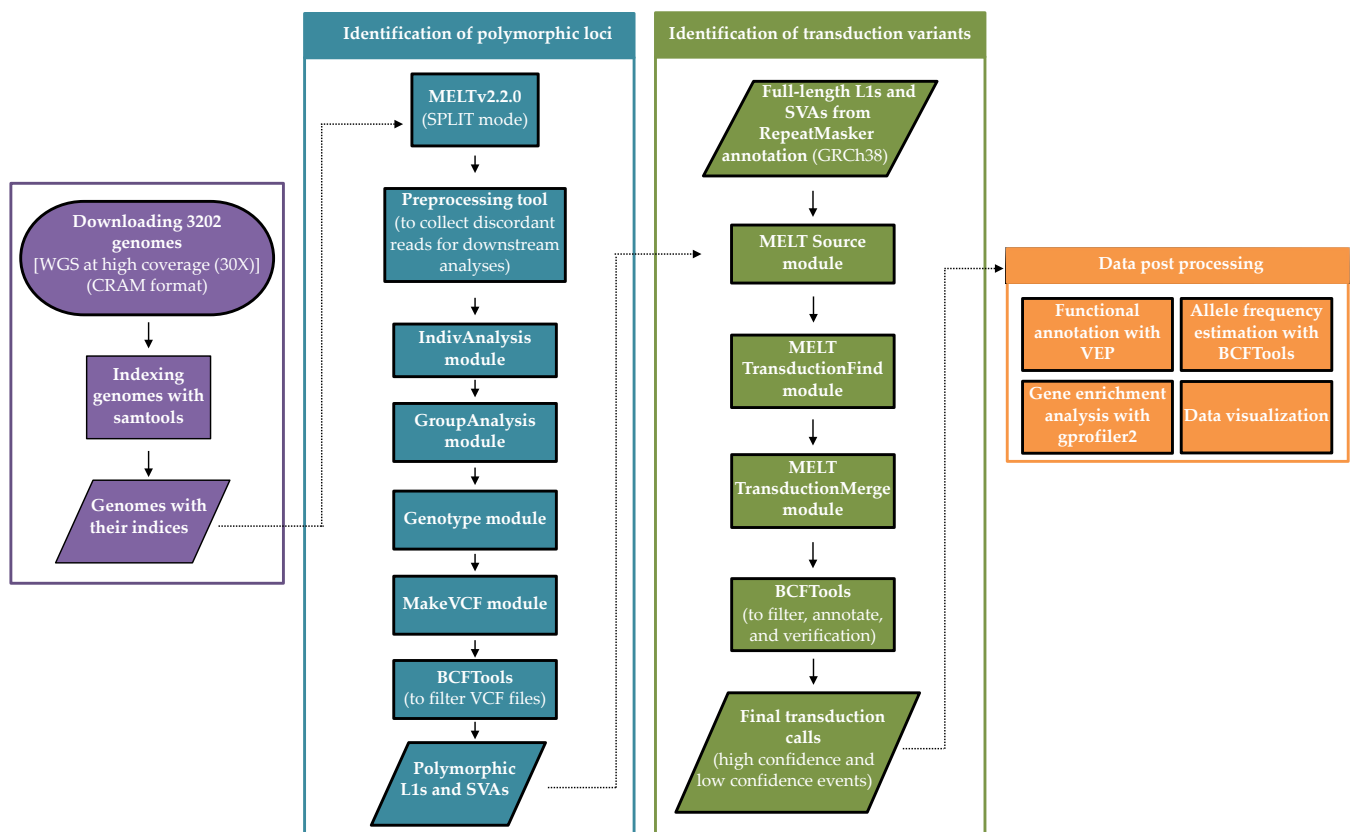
Downloading 3202 genomes
[WGS at high coverage (30X)]
(CRAM format)

Indexing genomes with samtools

Genomes with their indices

Identification of polymorphic loci

MELTv2.2.0
(SPLIT mode)

Preprocessing tool
(to collect discordant reads for downstream analyses)

IndivAnalysis module

GroupAnalysis module

Genotype module

MakeVCF module

BCFTools
(to filter VCF files)

Polymorphic L1s and SVAs

Identification of transduction variants

Full-length L1s and SVAs from RepeatMasker annotation (GRCh38)

MELT Source module

MELT TransductionFind module

MELT TransductionMerge module

BCFTools
(to filter, annotate, and verification)

Final transduction calls
(high confidence and low confidence events)

Data post processing

Functional annotation with VEP

Allele frequency estimation with BCFTools

Gene enrichment analysis with gprofiler2

Data visualization